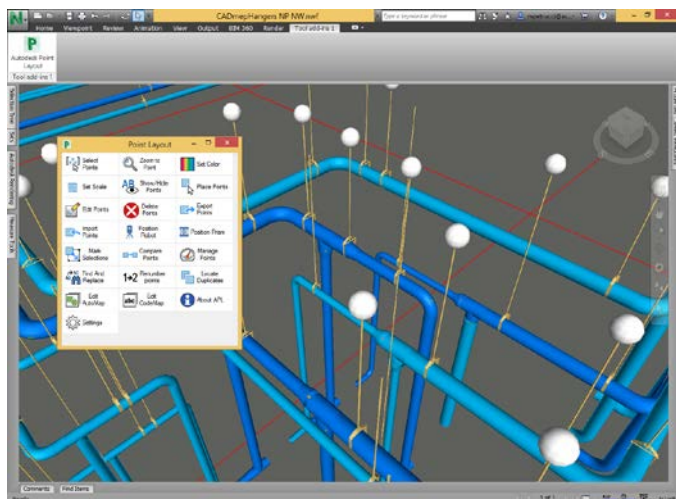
CADmep Hangers NP NW.nwf

Type a keyword or phrase

Home Viewpoint Review Animation View Output BIM 360 Render Tool add-ins 1

Autodesk Point Layout

Tool add-ins 1

Selection Tree Sets Autodesk Rendering Measure Tools

Point Layout

Select Points
Zoom to Point
Set Color
Set Scale
Show/Hide Points
Place Points
Edit Points
Delete Points
Export Points
Import Points
Position Robot
Position From
Mark Selections
Compare Points
Manage Points
Find And Replace
1+2 Renumber points
Locate Duplicates
Edit AutoMap
Edit CodeMap
About APL
Settings

Comments Find Items